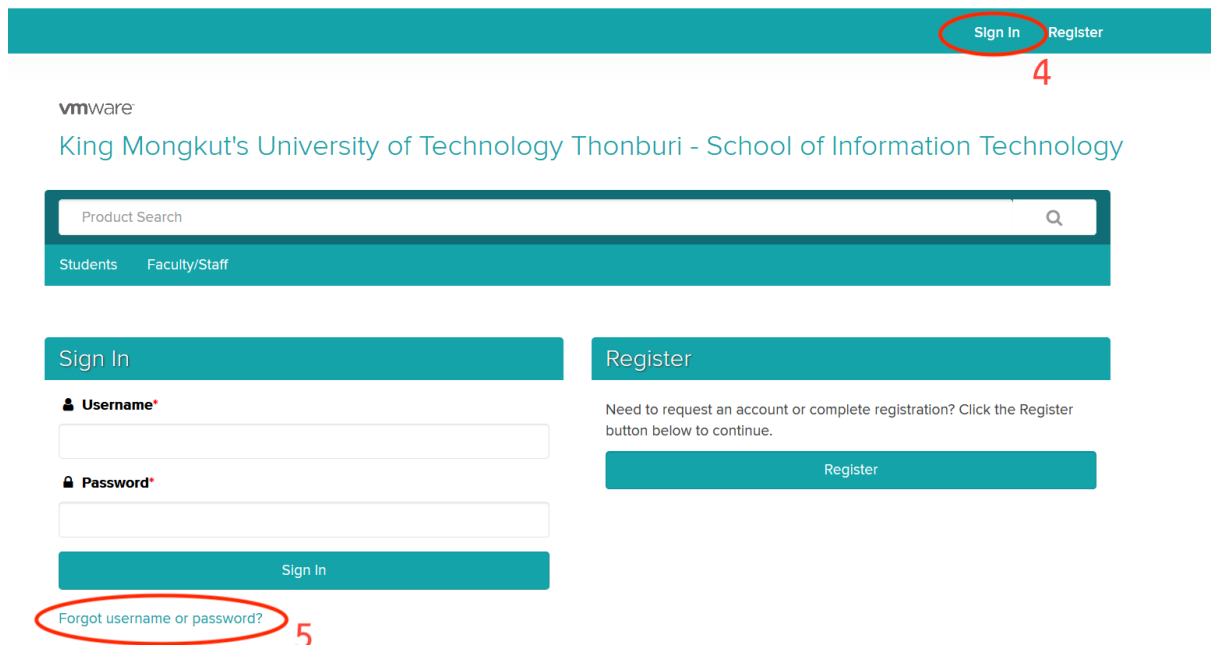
Sign In Register
4

vmware

King Mongkut's University of Technology Thonburi - School of Information Technology

Product Search

Students Faculty/Staff

Sign In

Username*

Password*

Sign In

Forgot username or password?
5

Register

Need to request an account or complete registration? Click the Register button below to continue.

Register